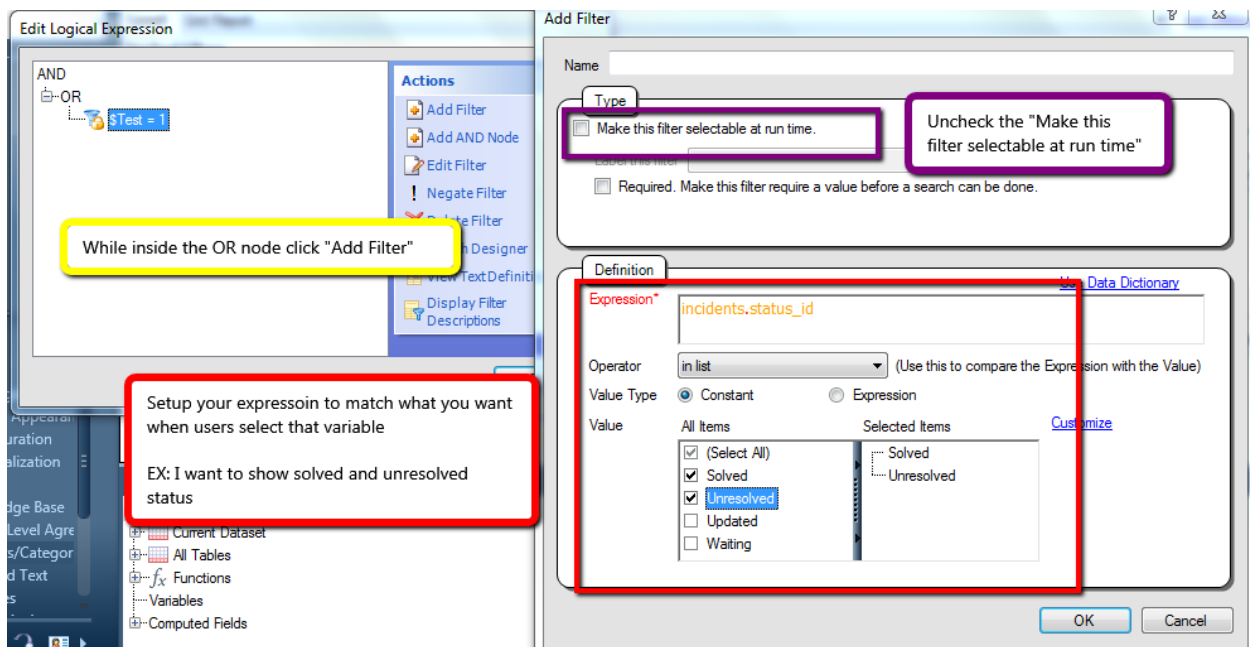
Edit Logical Expression

AND
OR
$Test = 1

Actions
Add Filter
Add AND Node
Edit Filter
Negate Filter
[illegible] Filter
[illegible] Designer
View Text Definiti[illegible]
Display Filter Descriptions

While inside the OR node click "Add Filter"

Setup your expressoin to match what you want when users select that variable

EX: I want to show solved and unresolved status

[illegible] Appear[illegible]
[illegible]uration
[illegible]alization
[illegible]dge Base
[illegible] Level Agre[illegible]
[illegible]s/Categor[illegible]
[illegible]d Text
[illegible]es

Current Dataset
All Tables
Functions
Variables
Computed Fields

Add Filter

Name

Type
Make this filter selectable at run time.
Label this filter
Required. Make this filter require a value before a search can be done.

Uncheck the "Make this filter selectable at run time"

Definition
Use Data Dictionary
Expression*
incidents.status_id
Operator
in list
(Use this to compare the Expression with the Value)
Value Type
Constant
Expression
Value
All Items
Selected Items
Customize
(Select All)
Solved
Unresolved
Updated
Waiting
Solved
Unresolved

OK
Cancel